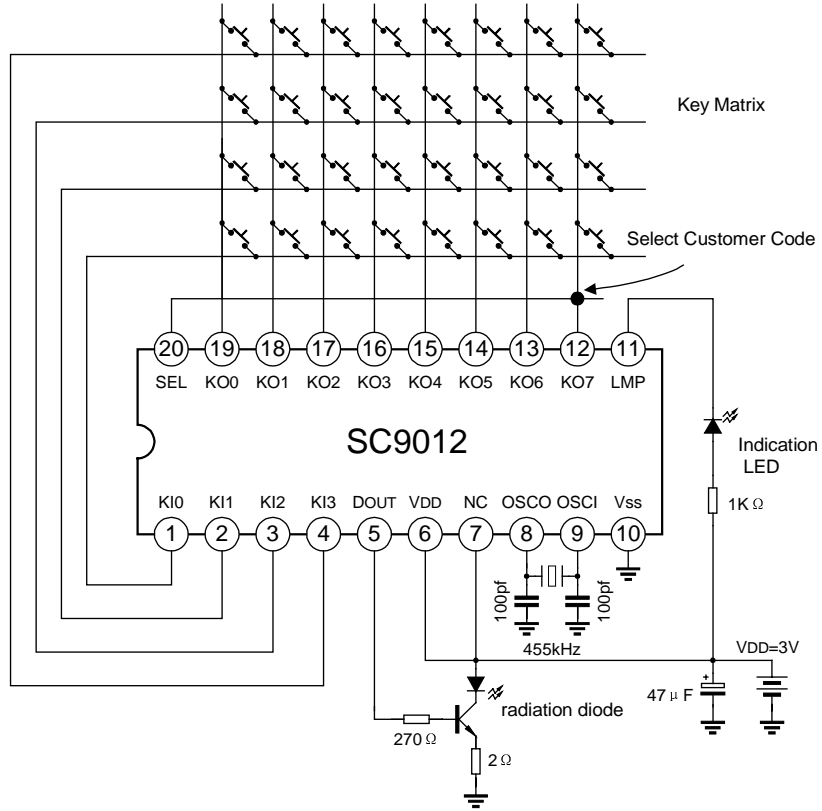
Key Matrix

Select Customer Code

20 SEL
19 KO0
18 KO1
17 KO2
16 KO3
15 KO4
14 KO5
13 KO6
12 KO7
11 LMP

SC9012

Indication LED

1K $\Omega$

KI0 1
KI1 2
KI2 3
KI3 4
DOUT 5
VDD 6
NC 7
OSCO 8
OSCI 9
Vss 10

100pf
100pf
455kHz

VDD=3V

47 $\mu$ F

radiation diode

270 $\Omega$

2 $\Omega$